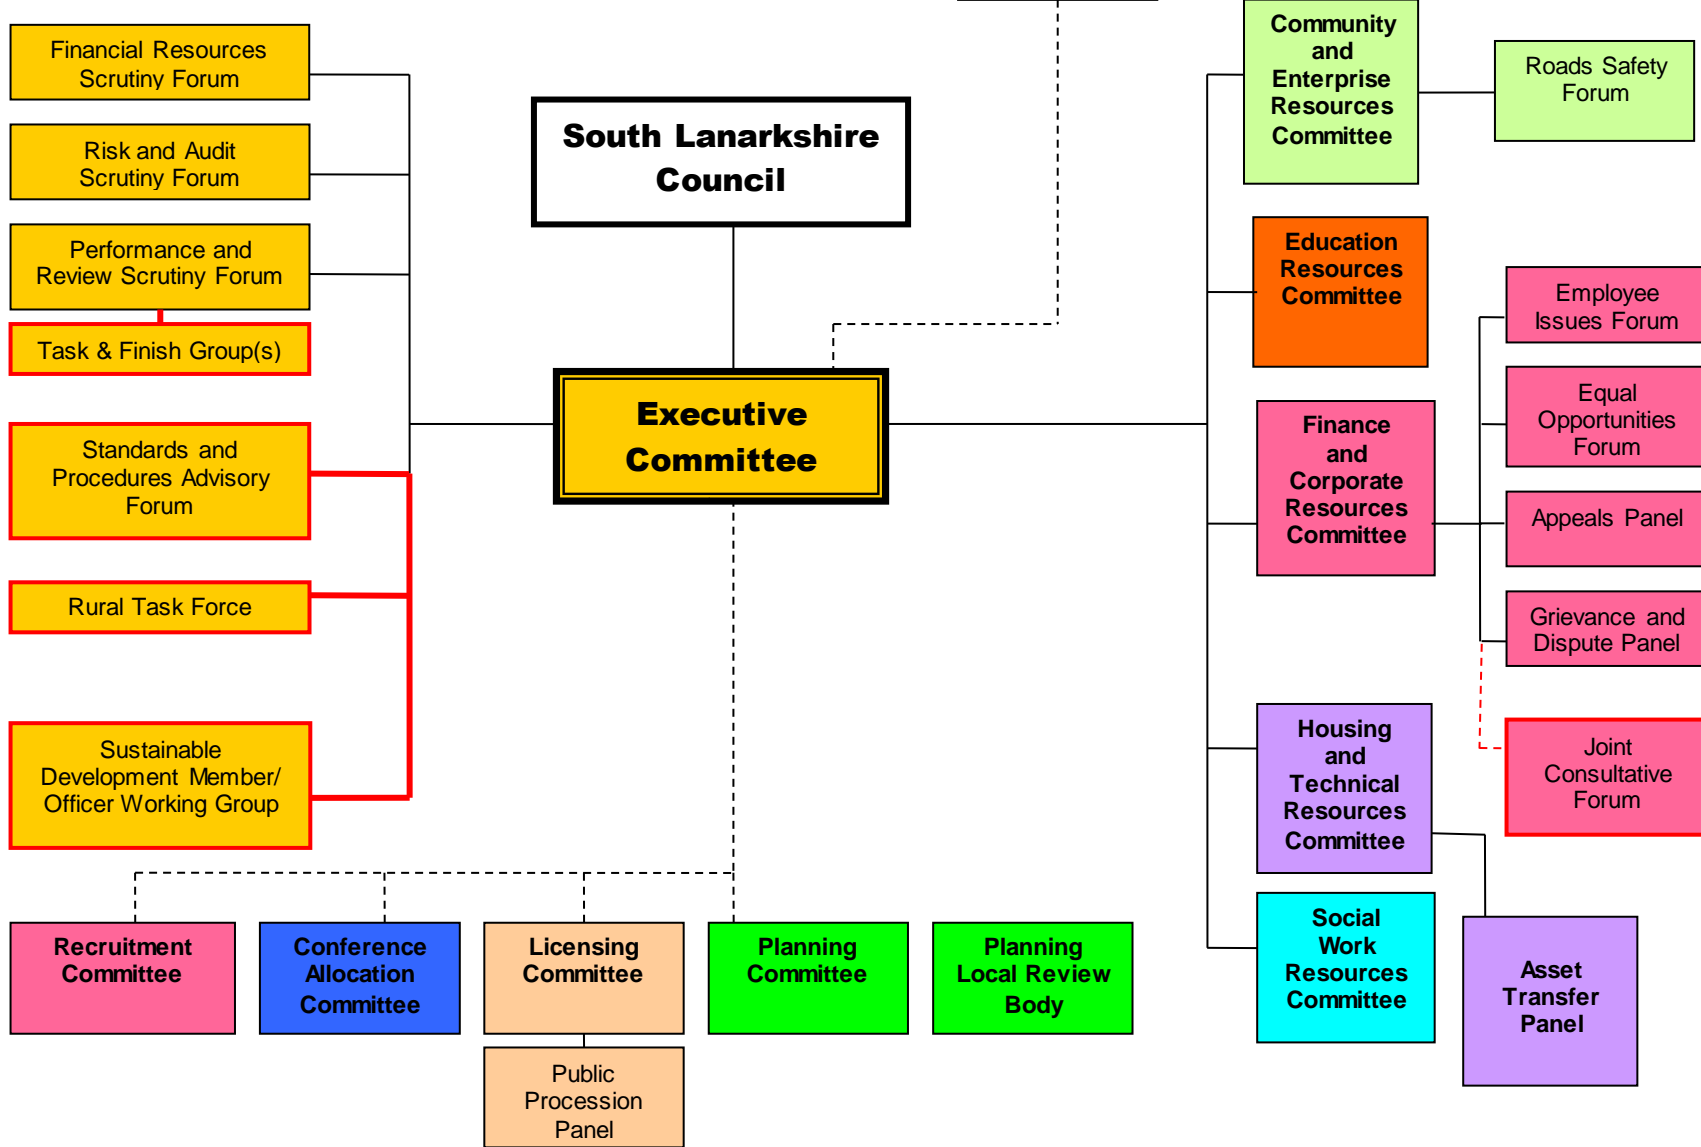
Financial Resources Scrutiny Forum

Risk and Audit Scrutiny Forum

Performance and Review Scrutiny Forum

Task & Finish Group(s)

Standards and Procedures Advisory Forum

Rural Task Force

Sustainable Development Member/ Officer Working Group

South Lanarkshire Council

Executive Committee

Community and Enterprise Resources Committee

Roads Safety Forum

Education Resources Committee

Employee Issues Forum

Equal Opportunities Forum

Finance and Corporate Resources Committee

Appeals Panel

Grievance and Dispute Panel

Joint Consultative Forum

Housing and Technical Resources Committee

Social Work Resources Committee

Asset Transfer Panel

Recruitment Committee

Conference Allocation Committee

Licensing Committee

Public Procession Panel

Planning Committee

Planning Local Review Body